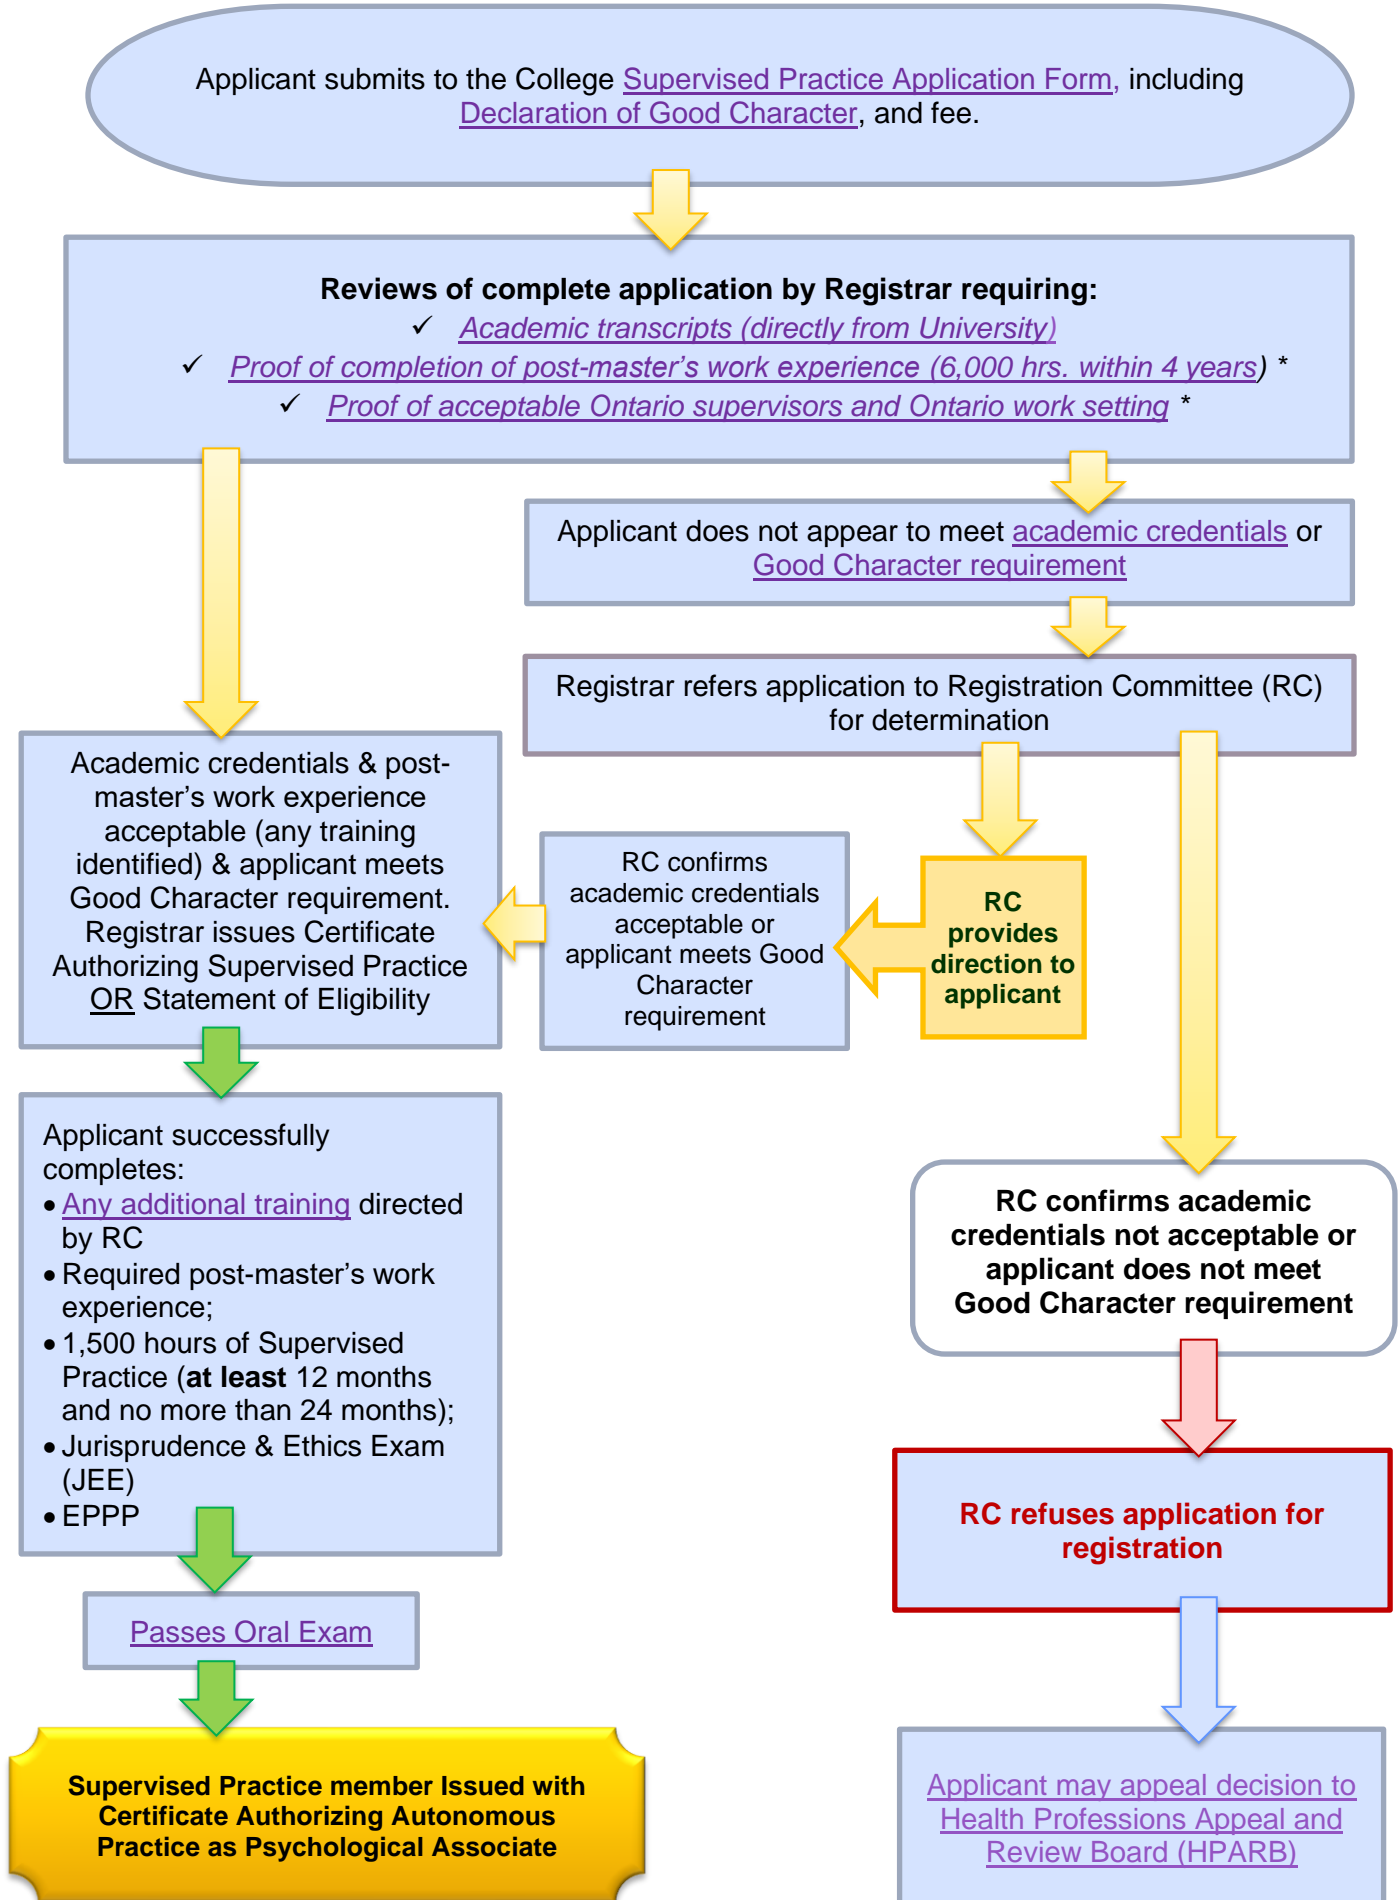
Applicant submits to the College Supervised Practice Application Form, including Declaration of Good Character, and fee.

Reviews of complete application by Registrar requiring:
✓ Academic transcripts (directly from University)
✓ Proof of completion of post-master's work experience (6,000 hrs. within 4 years) *
✓ Proof of acceptable Ontario supervisors and Ontario work setting *

Applicant does not appear to meet academic credentials or Good Character requirement

Registrar refers application to Registration Committee (RC) for determination

Academic credentials & post-master's work experience acceptable (any training identified) & applicant meets Good Character requirement. Registrar issues Certificate Authorizing Supervised Practice OR Statement of Eligibility

RC confirms academic credentials acceptable or applicant meets Good Character requirement

RC provides direction to applicant

Applicant successfully completes:
• Any additional training directed by RC
• Required post-master's work experience;
• 1,500 hours of Supervised Practice (at least 12 months and no more than 24 months);
• Jurisprudence & Ethics Exam (JEE)
• EPPP

RC confirms academic credentials not acceptable or applicant does not meet Good Character requirement

RC refuses application for registration

Passes Oral Exam

Supervised Practice member Issued with Certificate Authorizing Autonomous Practice as Psychological Associate

Applicant may appeal decision to Health Professions Appeal and Review Board (HPARB)